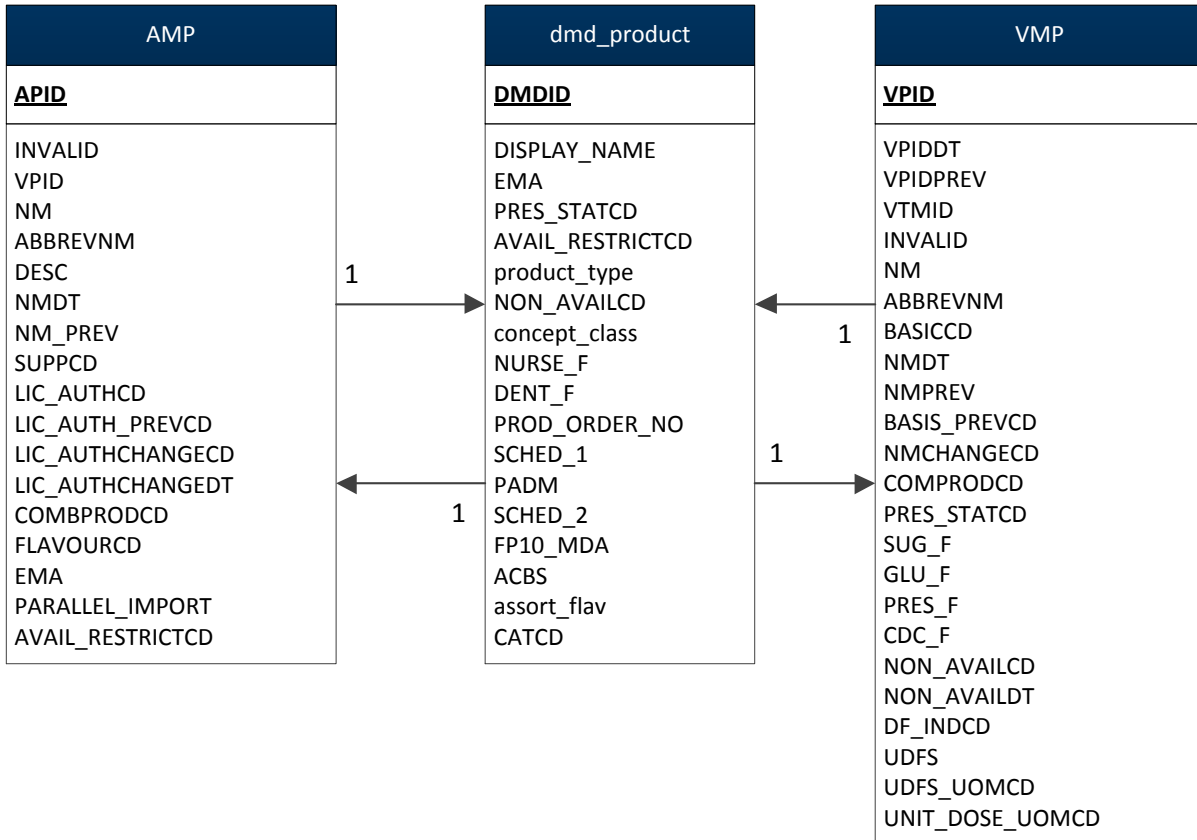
AMP

APID

INVALID
VPID
NM
ABBREVNM
DESC
NMDT
NM_PREV
SUPPCD
LIC_AUTHCD
LIC_AUTH_PREVCD
LIC_AUTHCHANGECD
LIC_AUTHCHANGEDT
COMBPRODCD
FLAVOURCD
EMA
PARALLEL_IMPORT
AVAIL_RESTRICTCD

1

1

dmd_product

DMDID

DISPLAY_NAME
EMA
PRES_STATCD
AVAIL_RESTRICTCD
product_type
NON_AVAILCD
concept_class
NURSE_F
DENT_F
PROD_ORDER_NO
SCHED_1
PADM
SCHED_2
FP10_MDA
ACBS
assort_flav
CATCD

1

1

VMP

VPID

VPIDDT
VPIDPREV
VTMID
INVALID
NM
ABBREVNM
BASICCD
NMDT
NMPREV
BASIS_PREVCD
NMCHANGECD
COMPRODCD
PRES_STATCD
SUG_F
GLU_F
PRES_F
CDC_F
NON_AVAILCD
NON_AVAILDT
DF_INDCD
UDFS
UDFS_UOMCD
UNIT_DOSE_UOMCD